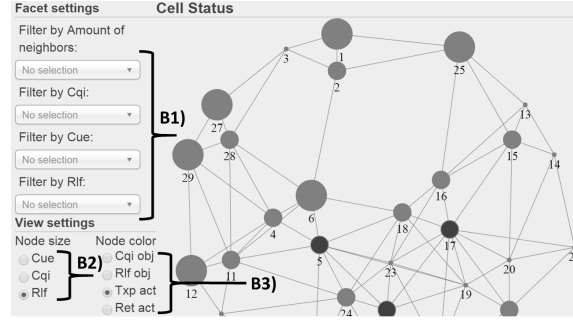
Facet settings
Cell Status

Filter by Amount of neighbors:
No selection
Filter by Cqi:
No selection
Filter by Cue:
No selection
Filter by Rlf:
No selection

B1)

View settings
Node size
Cue
Cqi
Rlf
B2)
Node color
Cqi obj
Rlf obj
Txp act
Ret act
B3)

1
2
3
25
13
27
28
15
14
29
16
6
18
4
17
5
11
12
23
20
19
24
2